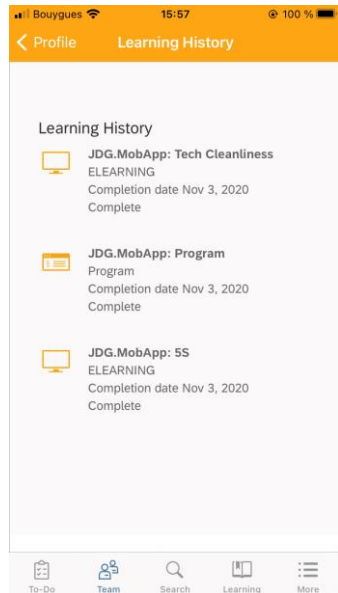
Bouygues 15:57 100 %

Profile Learning History

Learning History

JDG.MobApp: Tech Cleanliness
ELEARNING
Completion date Nov 3, 2020
Complete

JDG.MobApp: Program
Program
Completion date Nov 3, 2020
Complete

JDG.MobApp: 5S
ELEARNING
Completion date Nov 3, 2020
Complete

To-Do Team Search Learning More